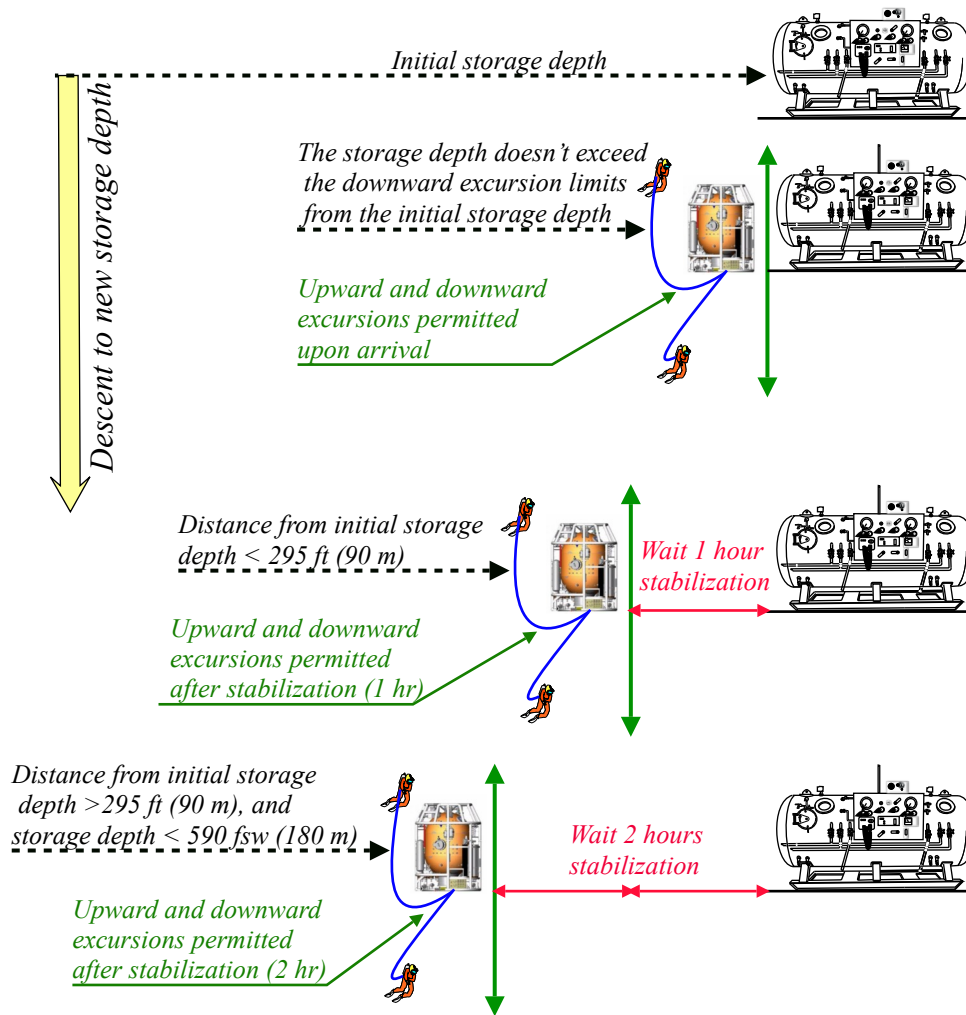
Initial storage depth

Descent to new storage depth

The storage depth doesn't exceed the downward excursion limits from the initial storage depth

Upward and downward excursions permitted upon arrival

Distance from initial storage depth < 295 ft (90 m)

Wait 1 hour stabilization

Upward and downward excursions permitted after stabilization (1 hr)

Distance from initial storage depth >295 ft (90 m), and storage depth < 590 fsw (180 m)

Wait 2 hours stabilization

Upward and downward excursions permitted after stabilization (2 hr)